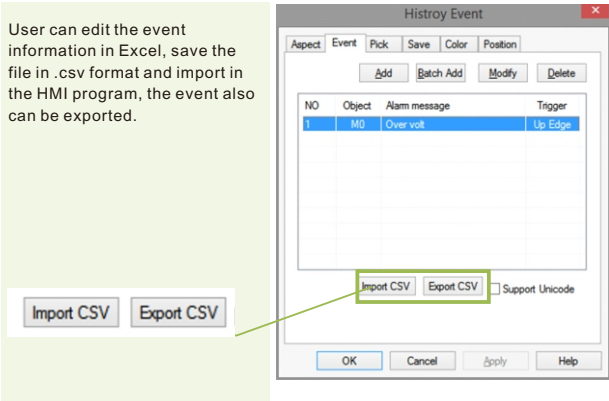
User can edit the event information in Excel, save the file in .csv format and import in the HMI program, the event also can be exported.

Import CSV Export CSV

Histroy Event

Aspect Event Pick Save Color Position

Add Batch Add Modify Delete

| NO | Object | Alarm message | Trigger |
|---|---|---|---|
| 1 | M0 | Over volt | Up Edge |

Import CSV Export CSV Support Unicode

OK Cancel Apply Help